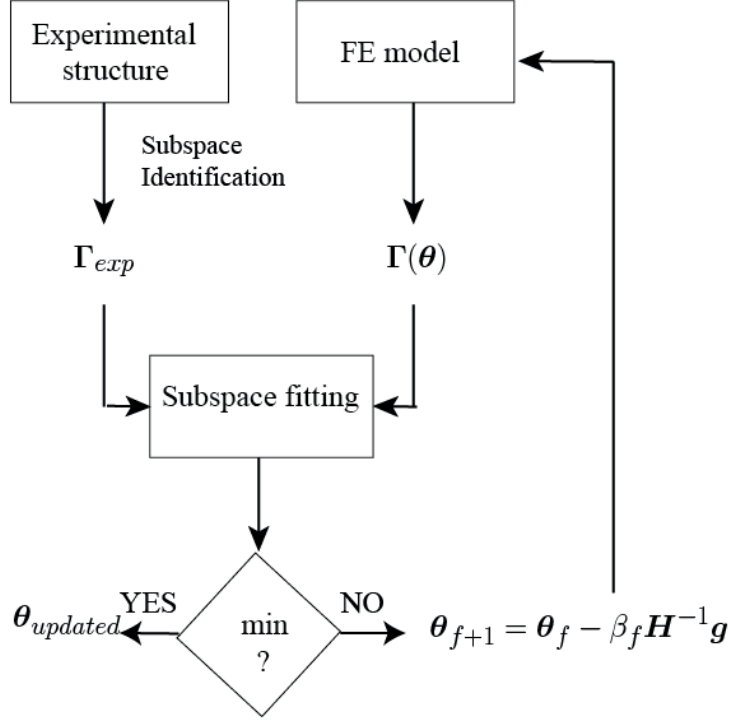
Experimental structure

FE model

Subspace Identification

$\boldsymbol{\Gamma}_{exp}$

$\boldsymbol{\Gamma}(\boldsymbol{\theta})$

Subspace fitting

min ?

YES

$\boldsymbol{\theta}_{updated}$

NO

$\boldsymbol{\theta}_{f+1} = \boldsymbol{\theta}_f - \beta_f \boldsymbol{H}^{-1}\boldsymbol{g}$